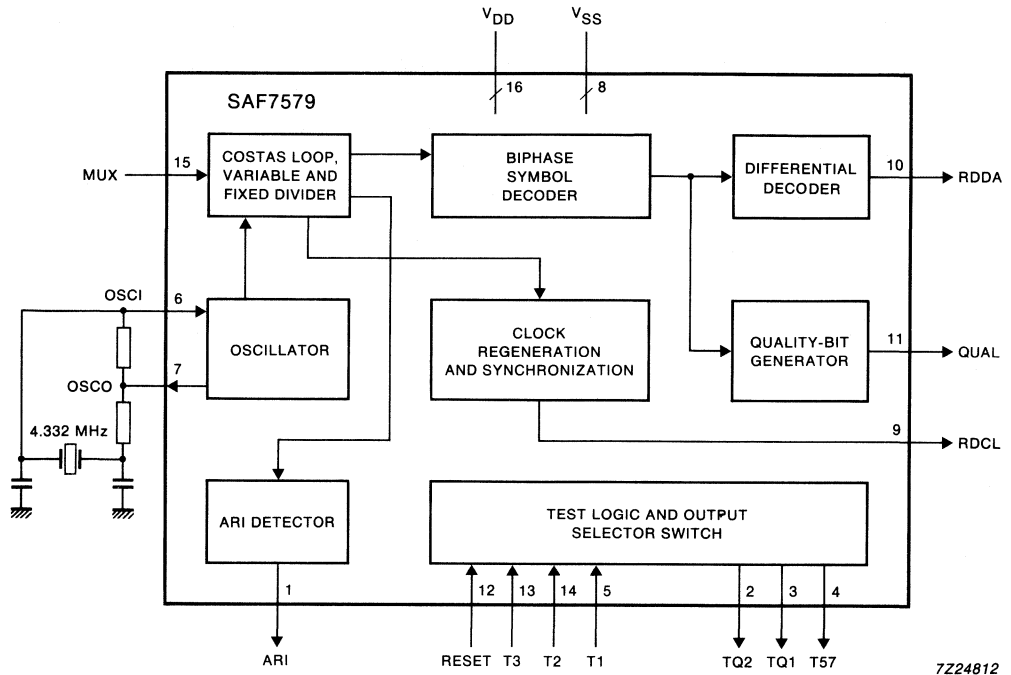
$V_{DD}$
$V_{SS}$
16
8
SAF7579
MUX
15
COSTAS LOOP, VARIABLE AND FIXED DIVIDER
BIPHASE SYMBOL DECODER
DIFFERENTIAL DECODER
10
RDDA
OSCI
6
OSCILLATOR
CLOCK REGENERATION AND SYNCHRONIZATION
QUALITY-BIT GENERATOR
11
QUAL
OSCO
7
4.332 MHz
9
RDCL
ARI DETECTOR
TEST LOGIC AND OUTPUT SELECTOR SWITCH
1
12
13
14
5
2
3
4
ARI
RESET
T3
T2
T1
TQ2
TQ1
T57
7Z24812